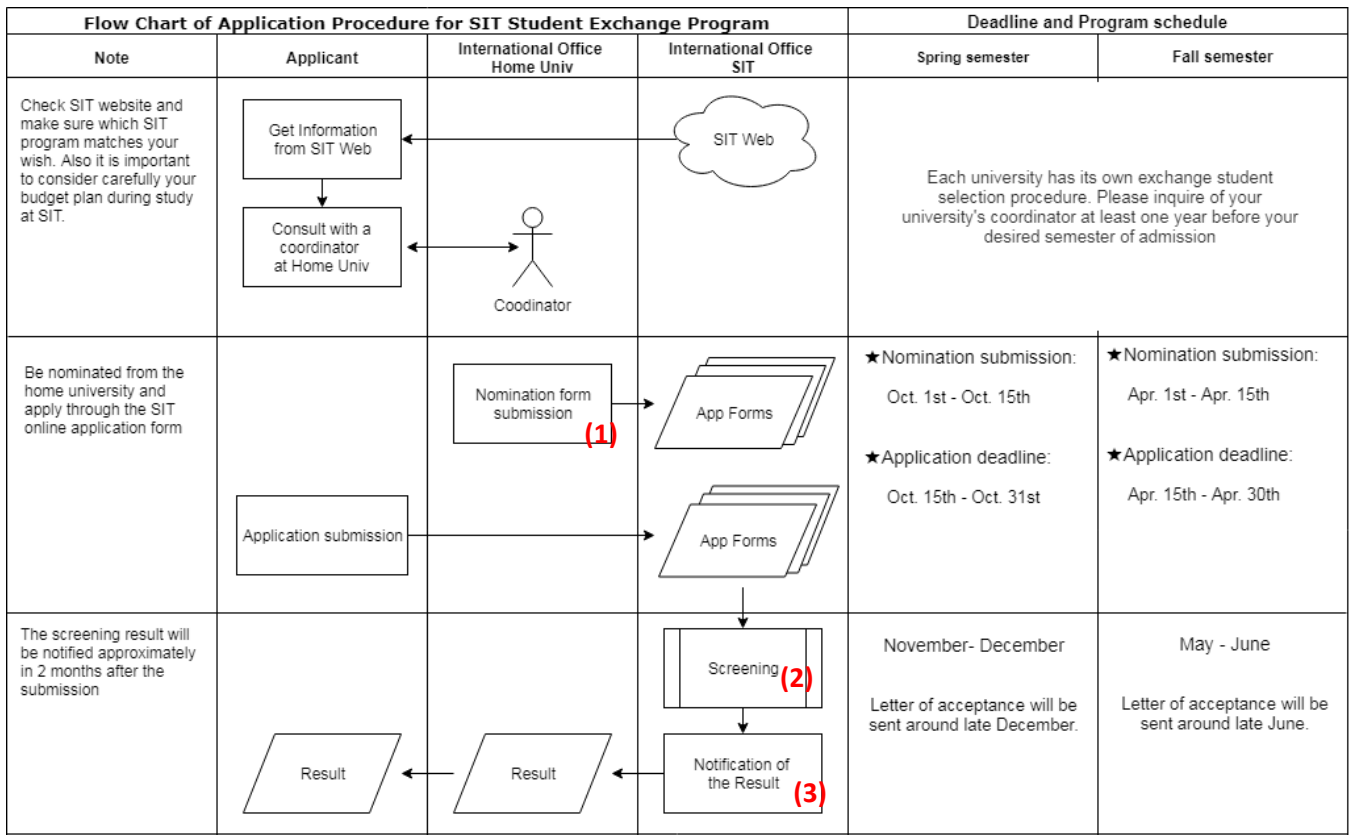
| Flow Chart of Application Procedure for SIT Student Exchange Program | | | | Deadline and Program schedule | |
|---|---|---|---|---|---|
| Note | Applicant | International Office Home Univ | International Office SIT | Spring semester | Fall semester |
| Check SIT website and make sure which SIT program matches your wish. Also it is important to consider carefully your budget plan during study at SIT. | Get Information from SIT Web<br>Consult with a coordinator at Home Univ | Coodinator | SIT Web | Each university has its own exchange student selection procedure. Please inquire of your university's coordinator at least one year before your desired semester of admission | |
| Be nominated from the home university and apply through the SIT online application form | Application submission | Nomination form submission (1) | App Forms<br>App Forms | ★Nomination submission: Oct. 1st - Oct. 15th<br>★Application deadline: Oct. 15th - Oct. 31st | ★Nomination submission: Apr. 1st - Apr. 15th<br>★Application deadline: Apr. 15th - Apr. 30th |
| The screening result will be notified approximately in 2 months after the submission | Result | Result | Screening (2)<br>Notification of the Result (3) | November- December<br>Letter of acceptance will be sent around late December. | May - June<br>Letter of acceptance will be sent around late June. |